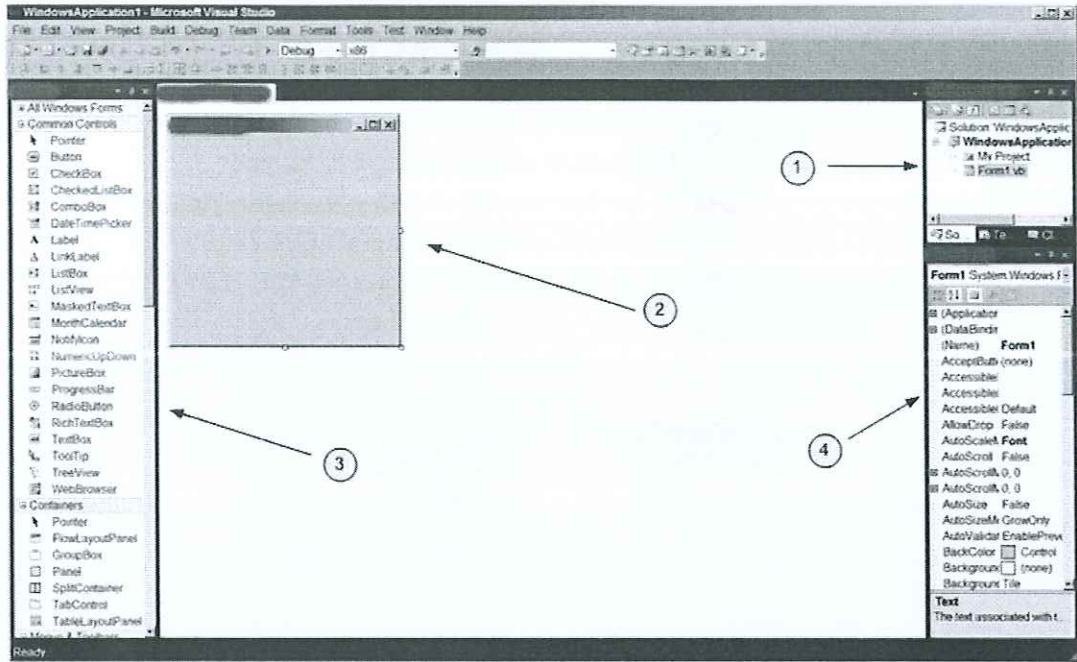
WindowsApplication1 - Microsoft Visual Studio

File Edit View Project Build Debug Team Data Format Tools Test Window Help

Debug x86

All Windows Forms
Common Controls
Pointer
Button
CheckBox
CheckedListBox
ComboBox
DateTimePicker
Label
LinkLabel
ListBox
ListView
MaskedTextBox
MonthCalendar
NotifyIcon
NumericUpDown
PictureBox
ProgressBar
RadioButton
RichTextBox
TextBox
ToolTip
TreeView
WebBrowser
Containers
Pointer
FlowLayoutPanel
GroupBox
Panel
SplitContainer
TabControl
TableLayoutPanel
Menus & Toolbars

1

2

3

4

Solution 'WindowsApplic
WindowsApplication
My Project
Form1.vb

So Te Cl

Form1 System.Windows.F

(Applicatior
(DataBindir
(Name) Form1
AcceptButt (none)
Accessible
Accessible
Accessible Default
AllowDrop False
AutoScaleM Font
AutoScroll False
AutoScrollM 0, 0
AutoScrollM 0, 0
AutoSize False
AutoSizeMo GrowOnly
AutoValidat EnablePrev
BackColor Control
Backgrounc (none)
Backgrounc Tile

Text
The text associated with t

Ready